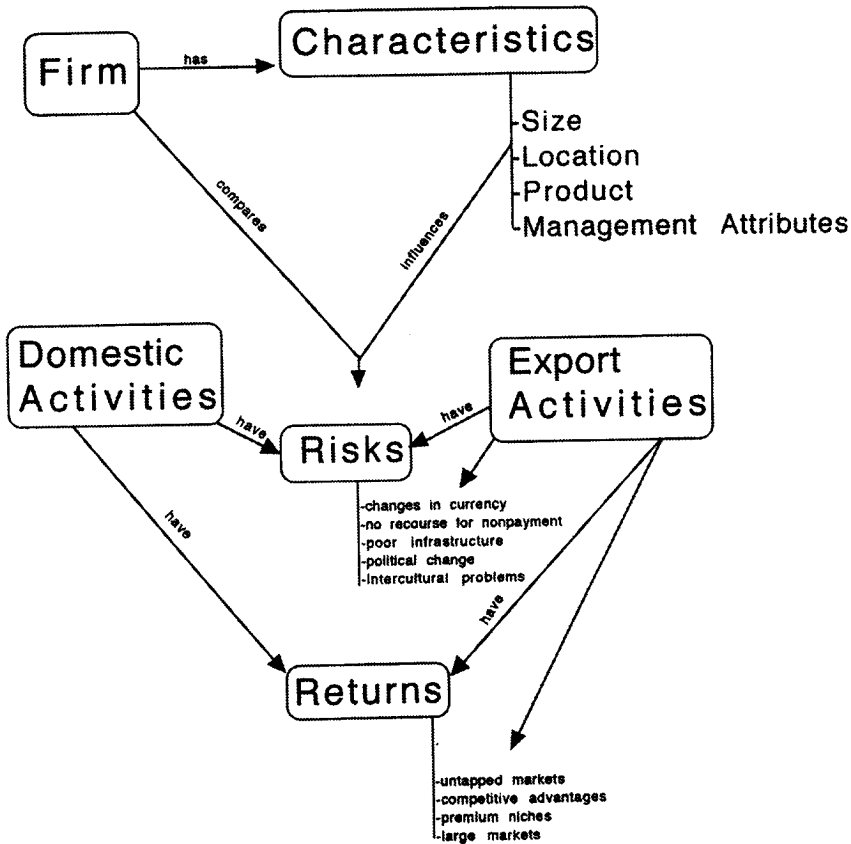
Firm

has

Characteristics

-Size
-Location
-Product
-Management Attributes

compares

influences

Domestic Activities

have

Risks

have

Export Activities

-changes in currency
-no recourse for nonpayment
-poor infrastructure
-political change
-intercultural problems

have

have

Returns

-untapped markets
-competitive advantages
-premium niches
-large markets